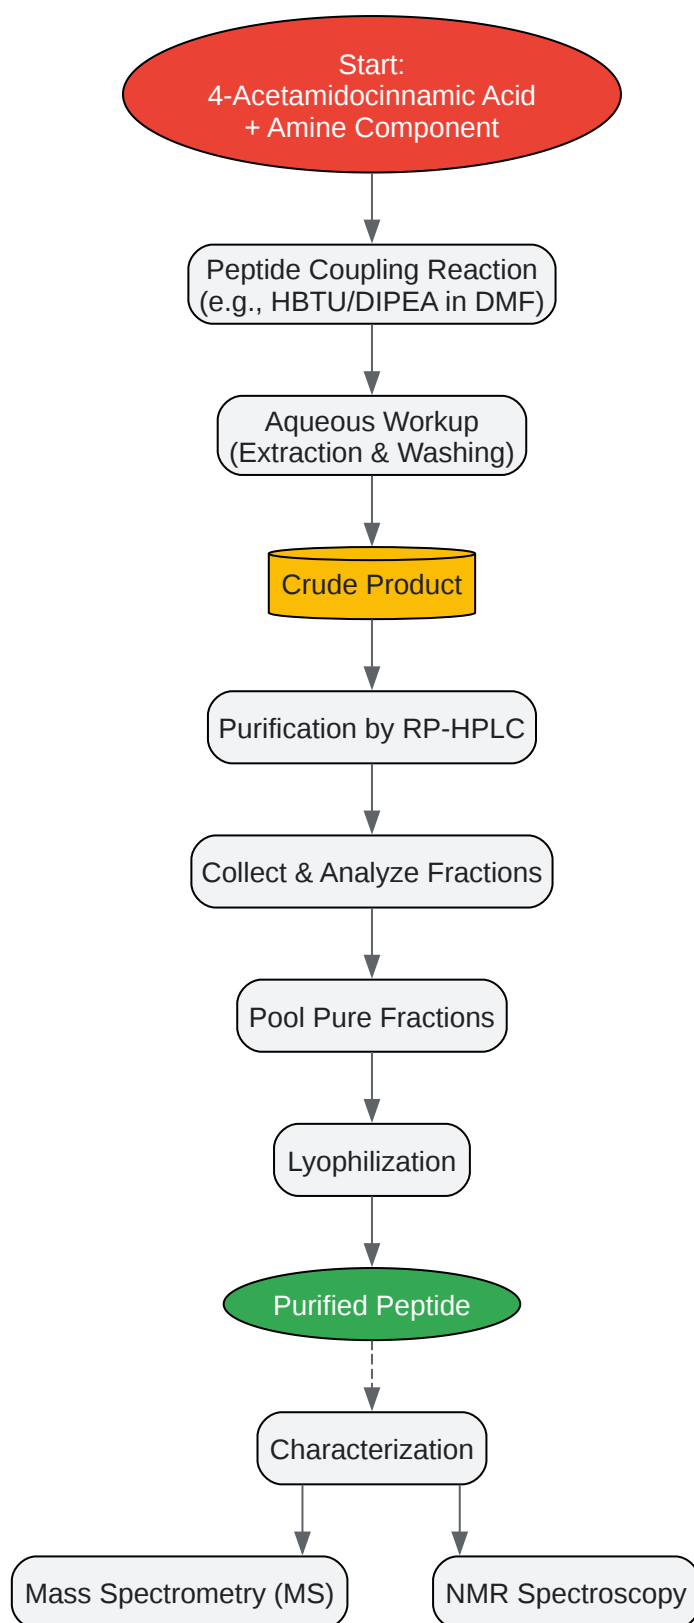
Start:
4-Acetamidocinnamic Acid
+ Amine Component

Peptide Coupling Reaction
(e.g., HBTU/DIPEA in DMF)

Aqueous Workup
(Extraction & Washing)

Crude Product

Purification by RP-HPLC

Collect & Analyze Fractions

Pool Pure Fractions

Lyophilization

Purified Peptide

Characterization

Mass Spectrometry (MS)

NMR Spectroscopy